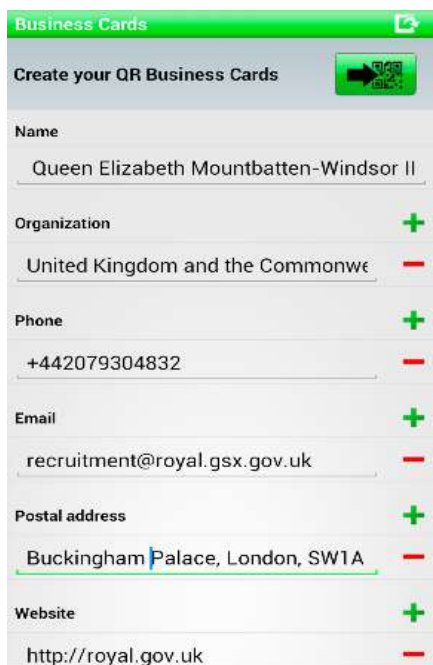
Business Cards

Create your QR Business Cards

Name

Queen Elizabeth Mountbatten-Windsor II

Organization

United Kingdom and the Commonwe

Phone

+442079304832

Email

recruitment@royal.gsx.gov.uk

Postal address

Buckingham Palace, London, SW1A

Website

http://royal.gov.uk